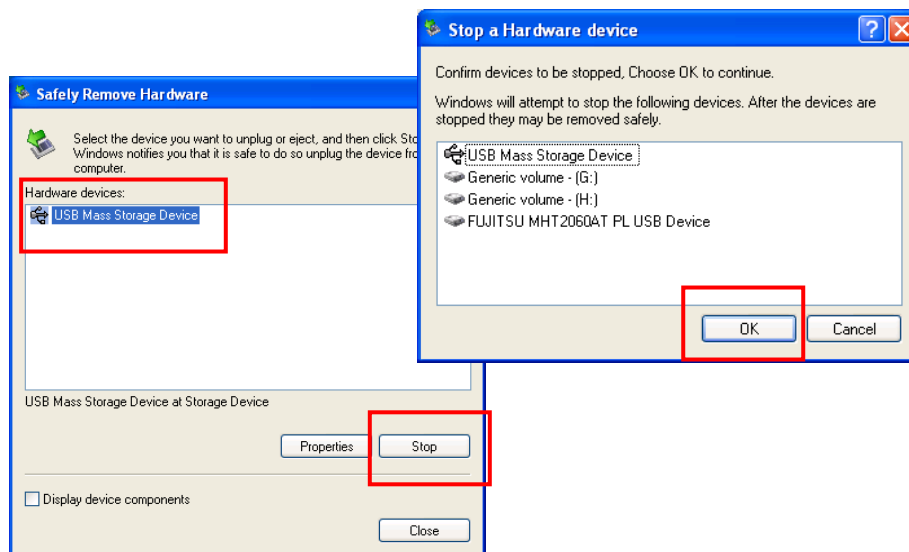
Safely Remove Hardware

Select the device you want to unplug or eject, and then click Sto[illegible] Windows notifies you that it is safe to do so unplug the device fro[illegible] computer.

Hardware devices:

USB Mass Storage Device

USB Mass Storage Device at Storage Device

Properties

Stop

Display device components

Close

Stop a Hardware device

?

X

Confirm devices to be stopped, Choose OK to continue.

Windows will attempt to stop the following devices. After the devices are stopped they may be removed safely.

USB Mass Storage Device

Generic volume - (G:)

Generic volume - (H:)

FUJITSU MHT2060AT PL USB Device

OK

Cancel